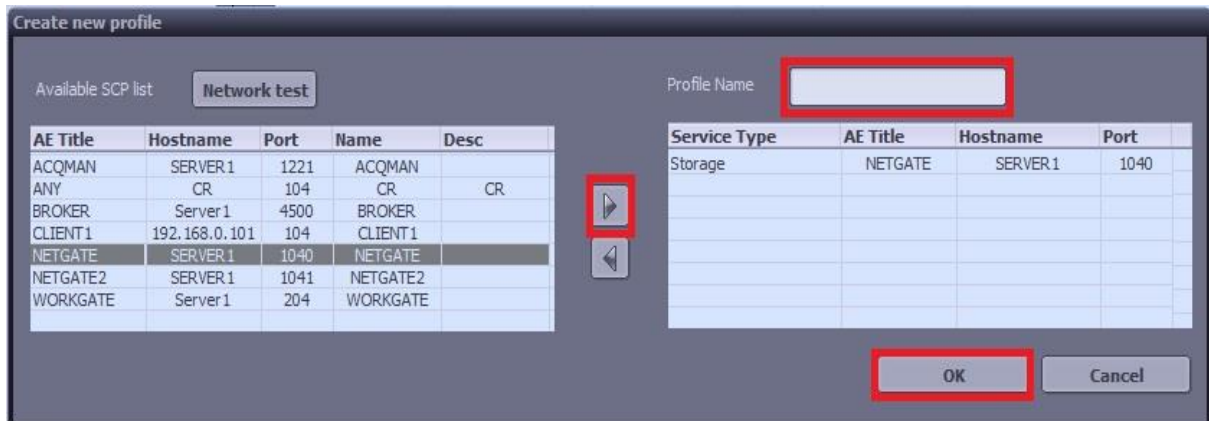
Create new profile

Available SCP list Network test

| AE Title | Hostname | Port | Name | Desc |
|---|---|---|---|---|
| ACQMAN | SERVER1 | 1221 | ACQMAN | |
| ANY | CR | 104 | CR | CR |
| BROKER | Server1 | 4500 | BROKER | |
| CLIENT1 | 192.168.0.101 | 104 | CLIENT1 | |
| NETGATE | SERVER1 | 1040 | NETGATE | |
| NETGATE2 | SERVER1 | 1041 | NETGATE2 | |
| WORKGATE | Server1 | 204 | WORKGATE | |

Profile Name

| Service Type | AE Title | Hostname | Port |
|---|---|---|---|
| Storage | NETGATE | SERVER1 | 1040 |

OK Cancel